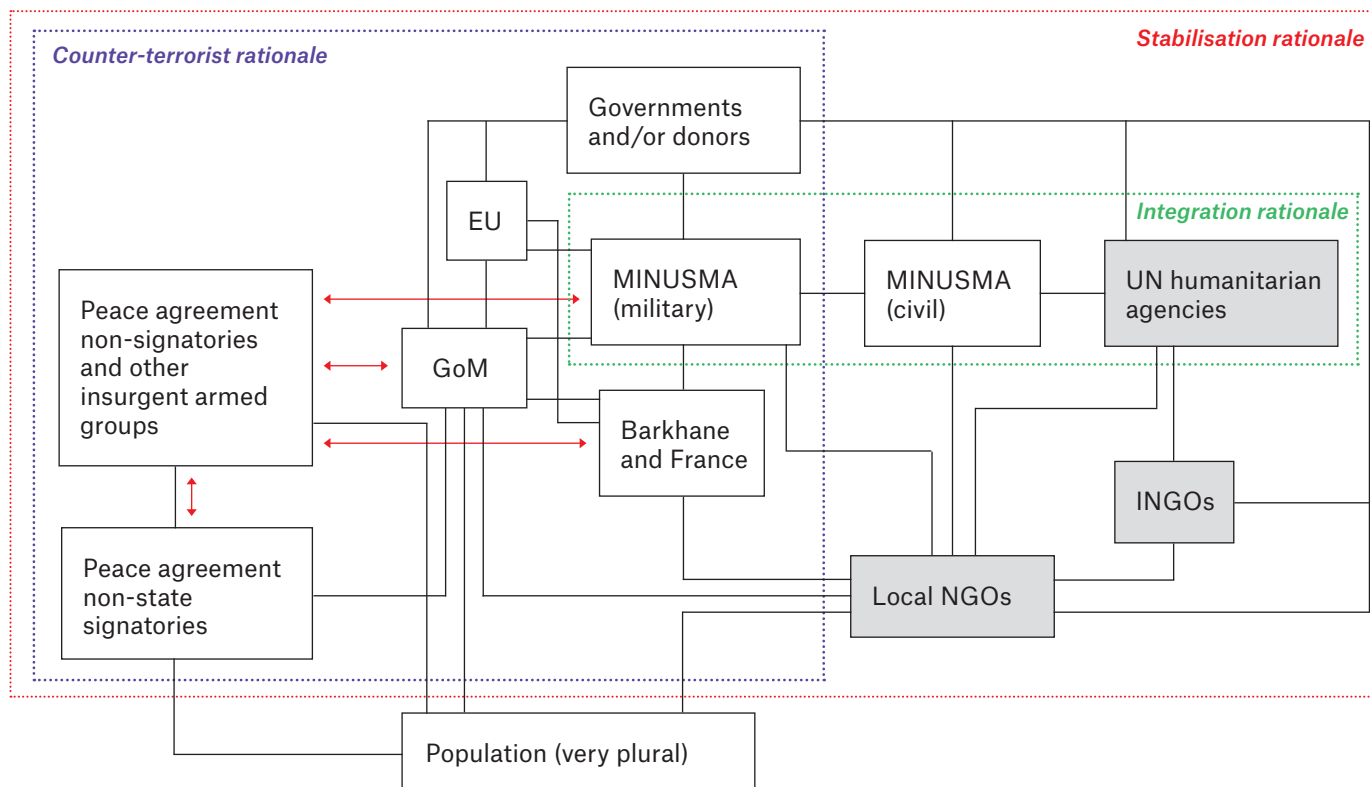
Counter-terrorist rationale

Stabilisation rationale

Governments and/or donors

EU

Integration rationale

MINUSMA (military)

MINUSMA (civil)

UN humanitarian agencies

Peace agreement non-signatories and other insurgent armed groups

GoM

Barkhane and France

INGOs

Peace agreement non-state signatories

Local NGOs

Population (very plural)